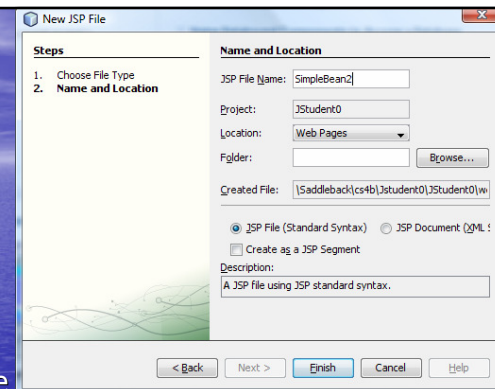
New JSP File

Steps

1. Choose File Type
2. Name and Location

Name and Location

JSP File Name: SimpleBean2

Project: JStudent0

Location: Web Pages

Folder:

Browse...

Created File: \Saddleback\cs4b\Jstudent0\JStudent0\w

JSP File (Standard Syntax)

JSP Document (XML S

Create as a JSP Segment

Description:

A JSP file using JSP standard syntax.

< Back

Next >

Finish

Cancel

Help